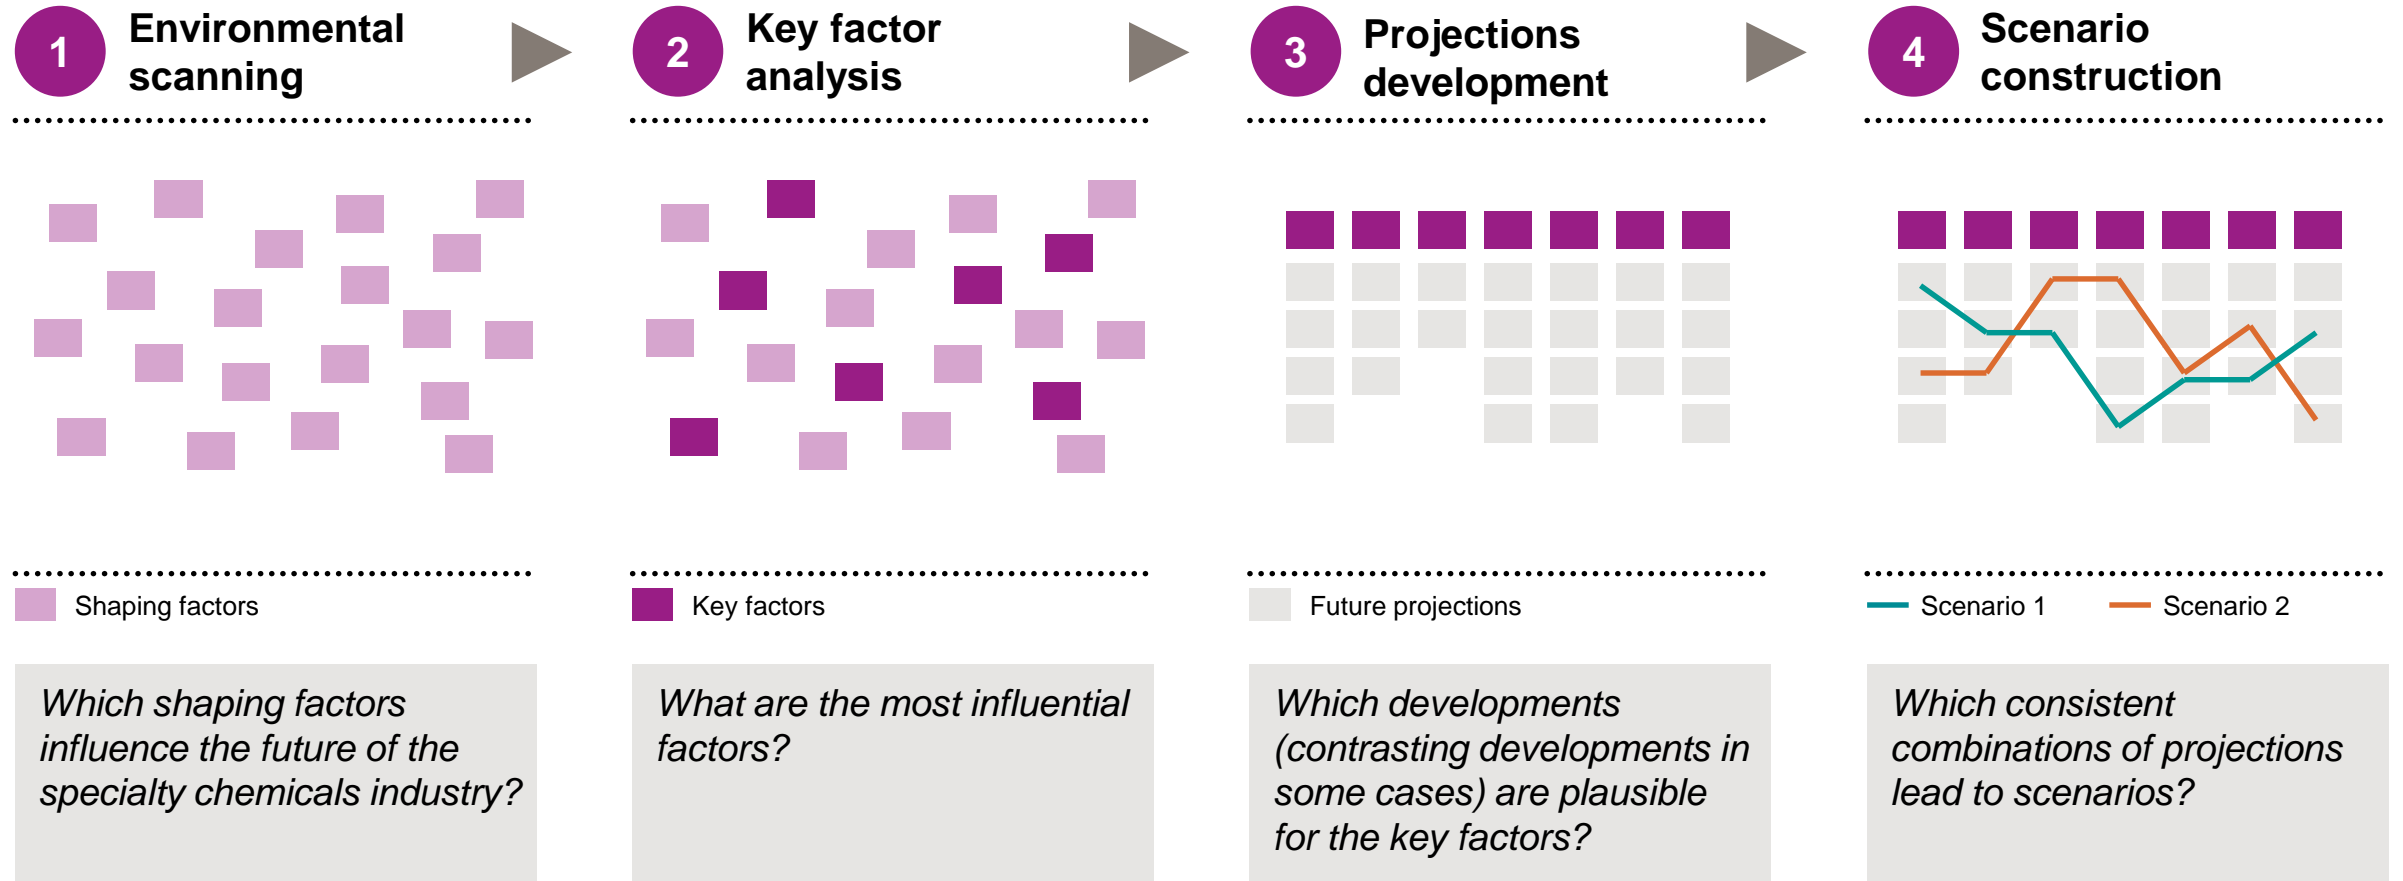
1 Environmental scanning

2 Key factor analysis

3 Projections development

4 Scenario construction

Shaping factors

Key factors

Future projections

Scenario 1

Scenario 2

Which shaping factors influence the future of the specialty chemicals industry?

What are the most influential factors?

Which developments (contrasting developments in some cases) are plausible for the key factors?

Which consistent combinations of projections lead to scenarios?